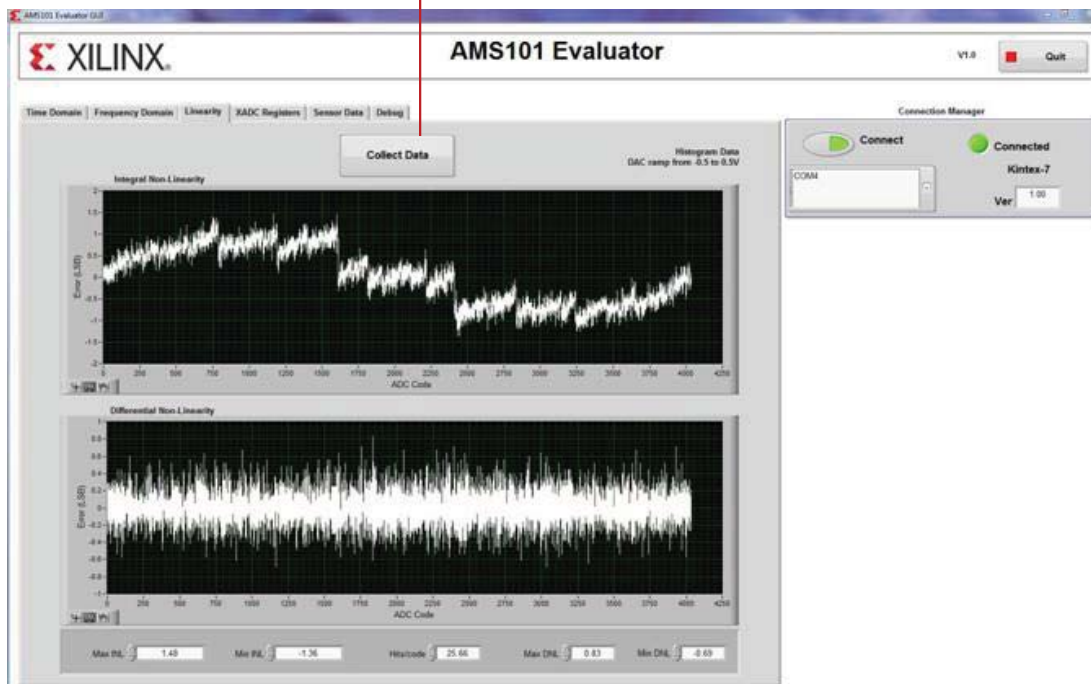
AMS101 Evaluator GUI

XILINX.

AMS101 Evaluator

V1.0

Quit

Time Domain | Frequency Domain | Linearity | XADC Registers | Sensor Data | Debug

Collect Data

Histogram Data
DAC ramp from -0.5 to 0.5V

Integral Non-Linearity

2
1.5
1
0.5
0
-0.5
-1
-1.5
-2

Error (LSB)

0 250 500 750 1000 1250 1500 1750 2000 2250 2500 2750 3000 3250 3500 3750 4000 4250
ADC Code

Differential Non-Linearity

1
0.8
0.6
0.4
0.2
0
-0.2
-0.4
-0.6
-0.8
-1

Error (LSB)

0 250 500 750 1000 1250 1500 1750 2000 2250 2500 2750 3000 3250 3500 3750 4000 4250
ADC Code

Max INL 1.48
Min INL -1.36
Hits/code 25.66
Max DNL 0.83
Min DNL -0.69

Connection Manager

Connect

Connected

COM4

Kintex-7

Ver 1.00